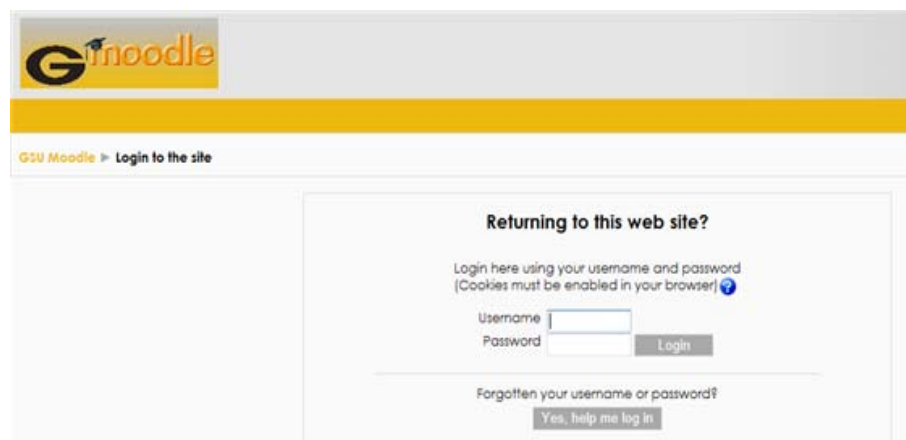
G moodle

GSU Moodle ▶ Login to the site

Returning to this web site?

Login here using your username and password
(Cookies must be enabled in your browser)

Username
Password
Login

Forgotten your username or password?
Yes, help me log in